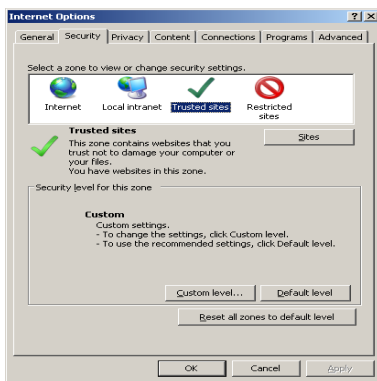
Internet Options

General | Security | Privacy | Content | Connections | Programs | Advanced

Select a zone to view or change security settings.

Internet
Local intranet
Trusted sites
Restricted sites

Trusted sites
This zone contains websites that you trust not to damage your computer or your files.
You have websites in this zone.

Sites

Security level for this zone

Custom
Custom settings.
- To change the settings, click Custom level.
- To use the recommended settings, click Default level.

Custom level...
Default level

Reset all zones to default level

OK
Cancel
Apply